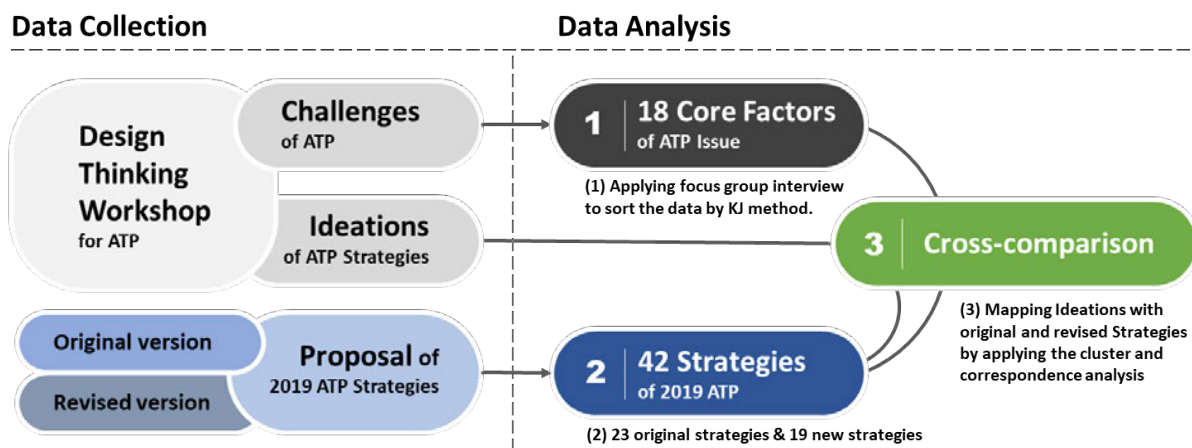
Data Collection

Design Thinking Workshop for ATP

Challenges of ATP

Ideations of ATP Strategies

Original version

Revised version

Proposal of 2019 ATP Strategies

Data Analysis

1 | 18 Core Factors of ATP Issue

(1) Applying focus group interview to sort the data by KJ method.

3 | Cross-comparison

(3) Mapping Ideations with original and revised Strategies by applying the cluster and correspondence analysis

2 | 42 Strategies of 2019 ATP

(2) 23 original strategies & 19 new strategies